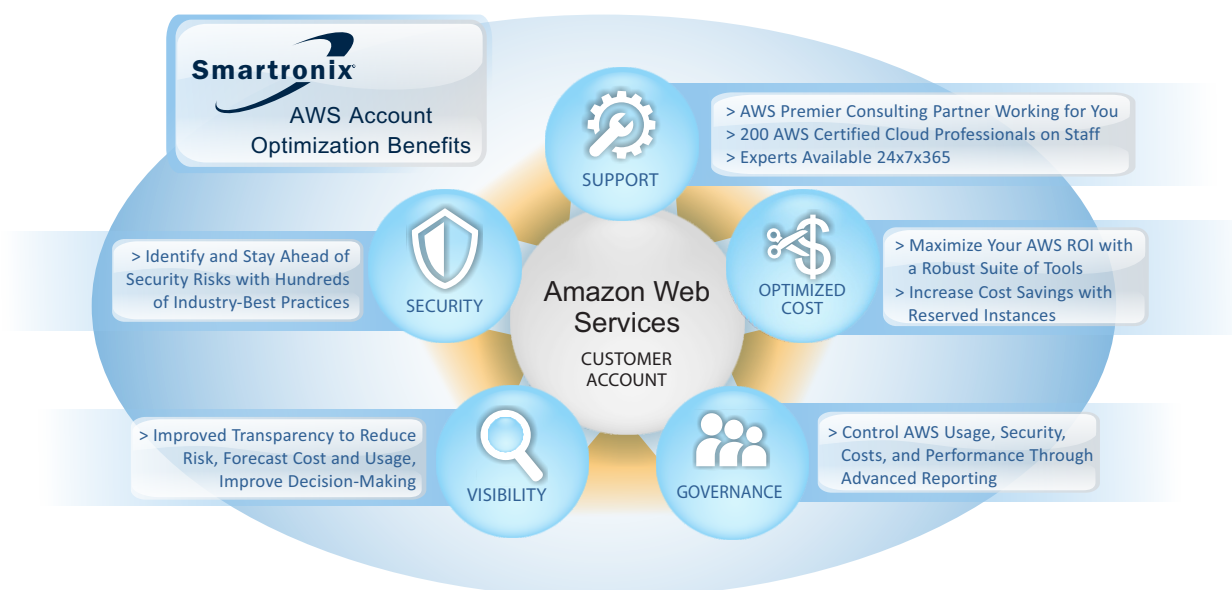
Smartronix®

AWS Account Optimization Benefits

SUPPORT

> AWS Premier Consulting Partner Working for You
> 200 AWS Certified Cloud Professionals on Staff
> Experts Available 24x7x365

SECURITY

> Identify and Stay Ahead of Security Risks with Hundreds of Industry-Best Practices

Amazon Web Services

CUSTOMER ACCOUNT

OPTIMIZED COST

> Maximize Your AWS ROI with a Robust Suite of Tools
> Increase Cost Savings with Reserved Instances

VISIBILITY

> Improved Transparency to Reduce Risk, Forecast Cost and Usage, Improve Decision-Making

GOVERNANCE

> Control AWS Usage, Security, Costs, and Performance Through Advanced Reporting